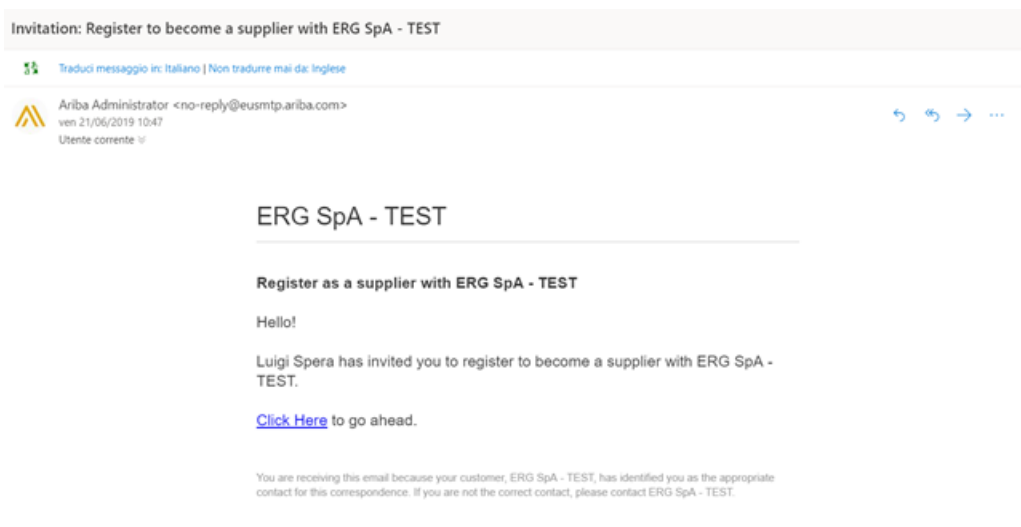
Invitation: Register to become a supplier with ERG SpA - TEST

Traduci messaggio in: Italiano | Non tradurre mai da: Inglese

Ariba Administrator <no-reply@eusmtp.ariba.com>
ven 21/06/2019 10:47
Utente corrente

ERG SpA - TEST

Register as a supplier with ERG SpA - TEST

Hello!

Luigi Spera has invited you to register to become a supplier with ERG SpA - TEST.

Click Here to go ahead.

You are receiving this email because your customer, ERG SpA - TEST, has identified you as the appropriate contact for this correspondence. If you are not the correct contact, please contact ERG SpA - TEST.